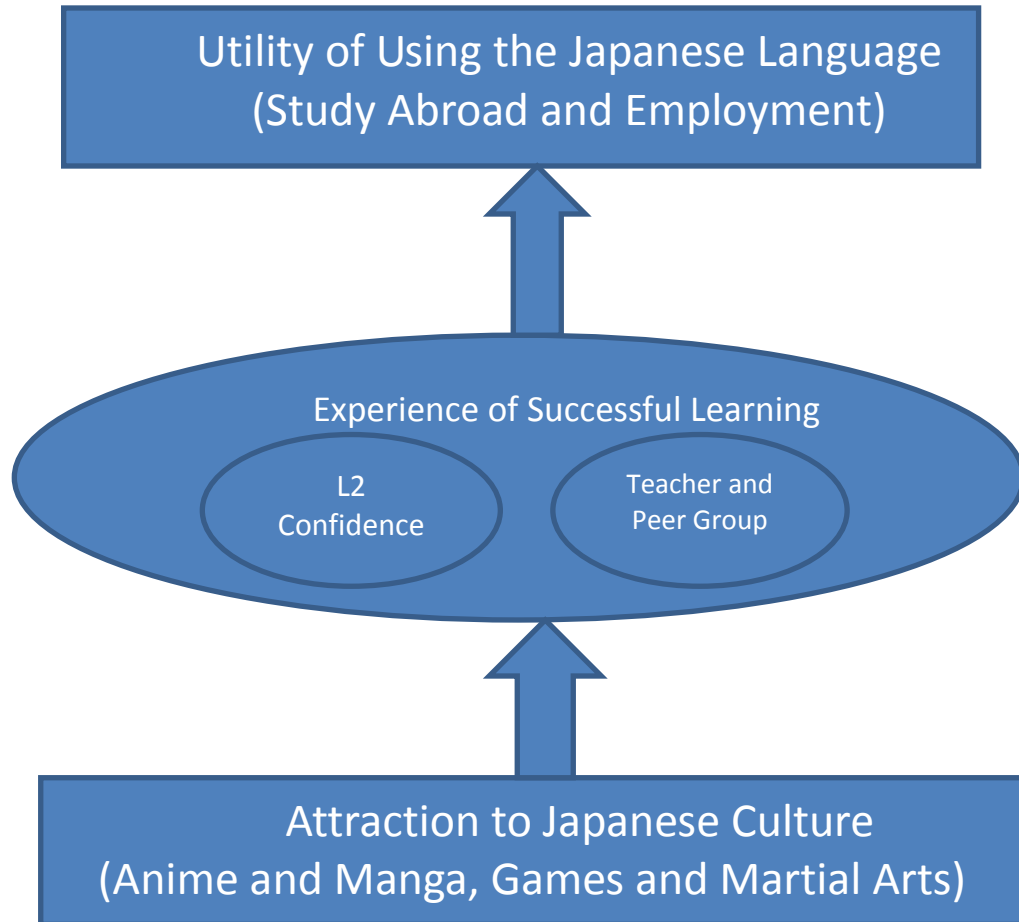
Utility of Using the Japanese Language
(Study Abroad and Employment)

Experience of Successful Learning

L2
Confidence

Teacher and
Peer Group

Attraction to Japanese Culture
(Anime and Manga, Games and Martial Arts)